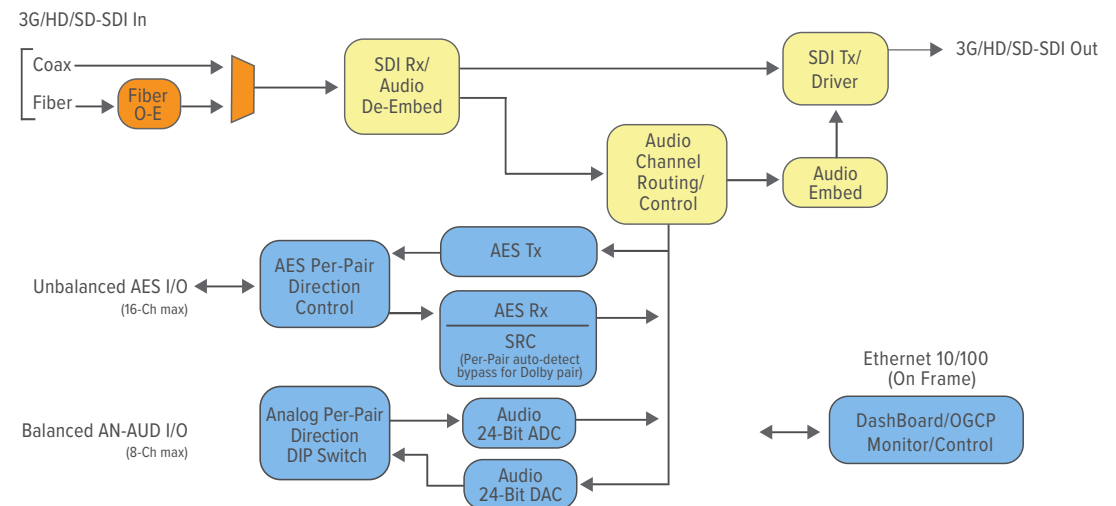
3G/HD/SD-SDI In

Coax

Fiber

Fiber O-E

SDI Rx/ Audio De-Embed

SDI Tx/ Driver

3G/HD/SD-SDI Out

Audio Channel Routing/ Control

Audio Embed

AES Tx

Unbalanced AES I/O
(16-Ch max)

AES Per-Pair Direction Control

AES Rx

SRC
(Per-Pair auto-detect bypass for Dolby pair)

Ethernet 10/100
(On Frame)

Balanced AN-AUD I/O
(8-Ch max)

Analog Per-Pair Direction DIP Switch

Audio 24-Bit ADC

Audio 24-Bit DAC

DashBoard/OGCP Monitor/Control